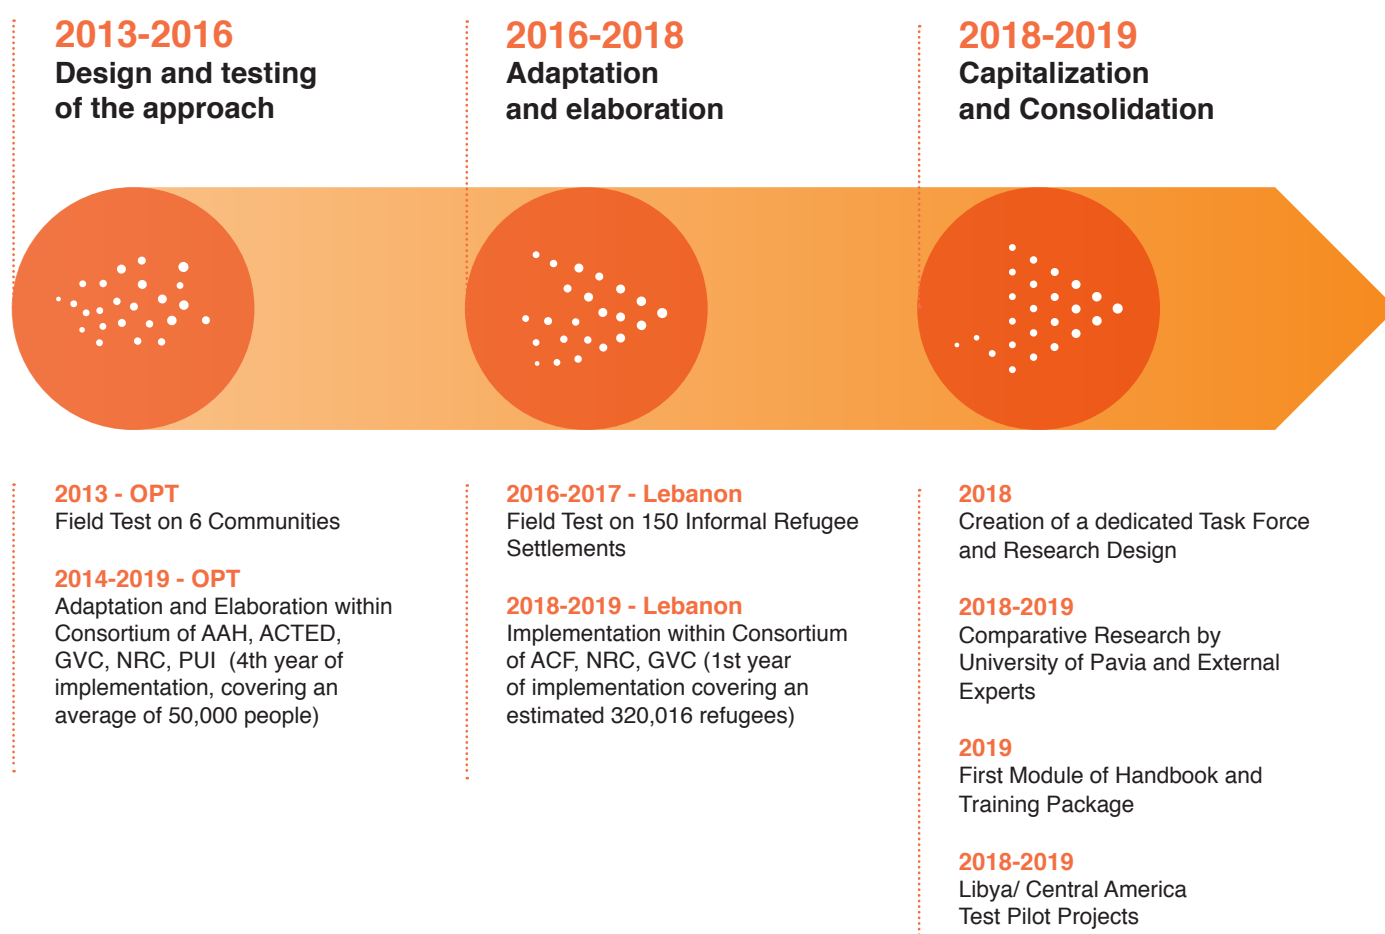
2013-2016
Design and testing of the approach

2016-2018
Adaptation and elaboration

2018-2019
Capitalization and Consolidation

2013 - OPT
Field Test on 6 Communities

2014-2019 - OPT
Adaptation and Elaboration within Consortium of AAH, ACTED, GVC, NRC, PUI (4th year of implementation, covering an average of 50,000 people)

2016-2017 - Lebanon
Field Test on 150 Informal Refugee Settlements

2018-2019 - Lebanon
Implementation within Consortium of ACF, NRC, GVC (1st year of implementation covering an estimated 320,016 refugees)

2018
Creation of a dedicated Task Force and Research Design

2018-2019
Comparative Research by University of Pavia and External Experts

2019
First Module of Handbook and Training Package

2018-2019
Libya/ Central America Test Pilot Projects